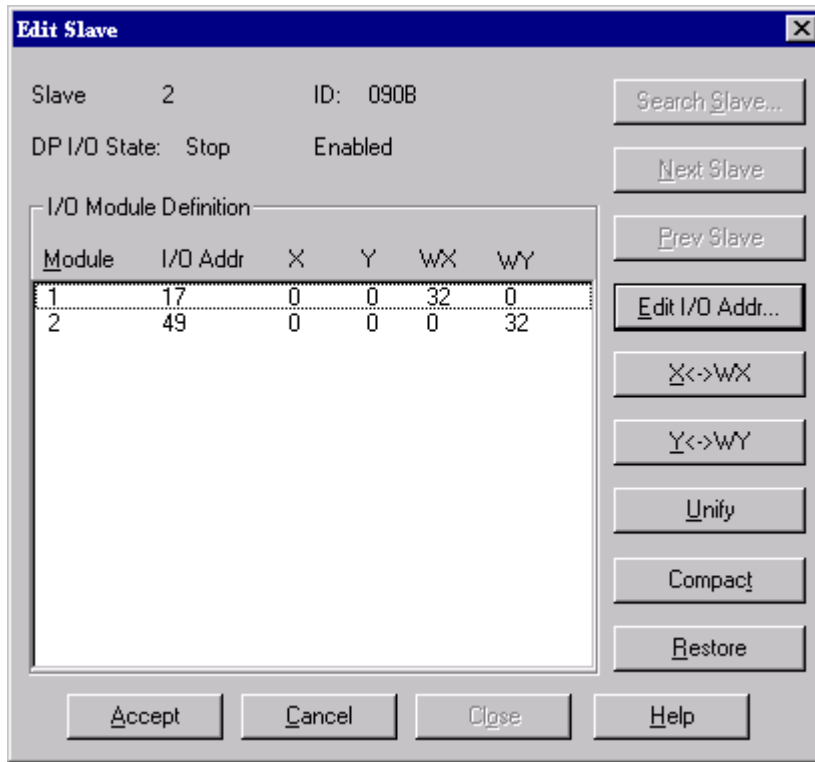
Edit Slave

Slave 2 ID: 090B

DP I/O State: Stop Enabled

I/O Module Definition

| Module | I/O Addr | X | Y | WX | WY |
|---|---|---|---|---|---|
| 1 | 17 | 0 | 0 | 32 | 0 |
| 2 | 49 | 0 | 0 | 0 | 32 |

Search Slave...

Next Slave

Prev Slave

Edit I/O Addr...

X<->WX

Y<->WY

Unify

Compact

Restore

Accept

Cancel

Close

Help